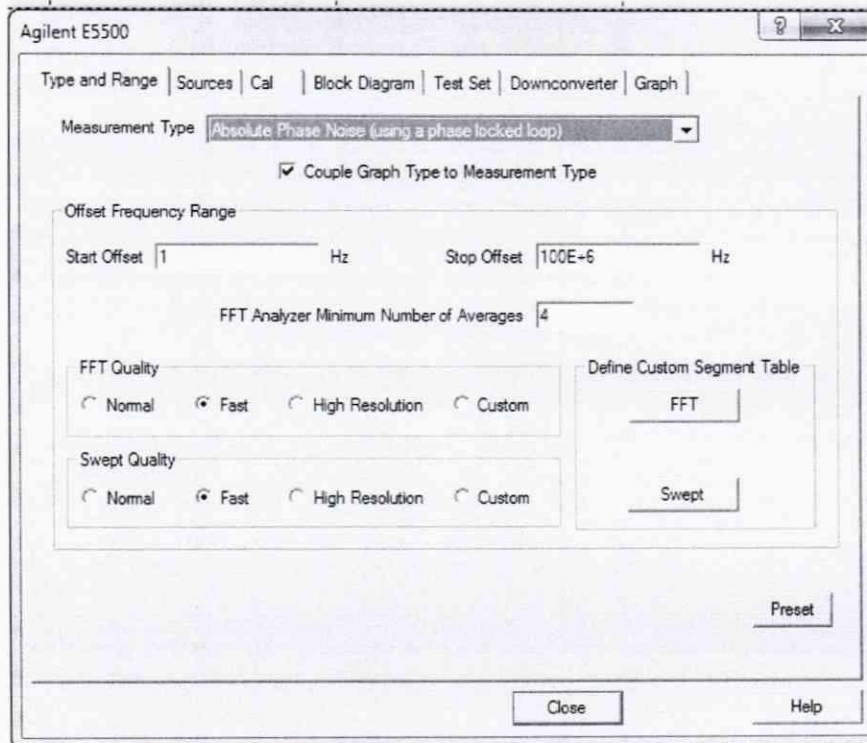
Agilent E5500

Type and Range | Sources | Cal | Block Diagram | Test Set | Downconverter | Graph

Measurement Type Absolute Phase Noise (using a phase locked loop)

Couple Graph Type to Measurement Type

Offset Frequency Range

Start Offset 1 Hz

Stop Offset 100E+6 Hz

FFT Analyzer Minimum Number of Averages 4

FFT Quality

Normal Fast High Resolution Custom

Swept Quality

Normal Fast High Resolution Custom

Define Custom Segment Table

FFT

Swept

Preset

Close

Help